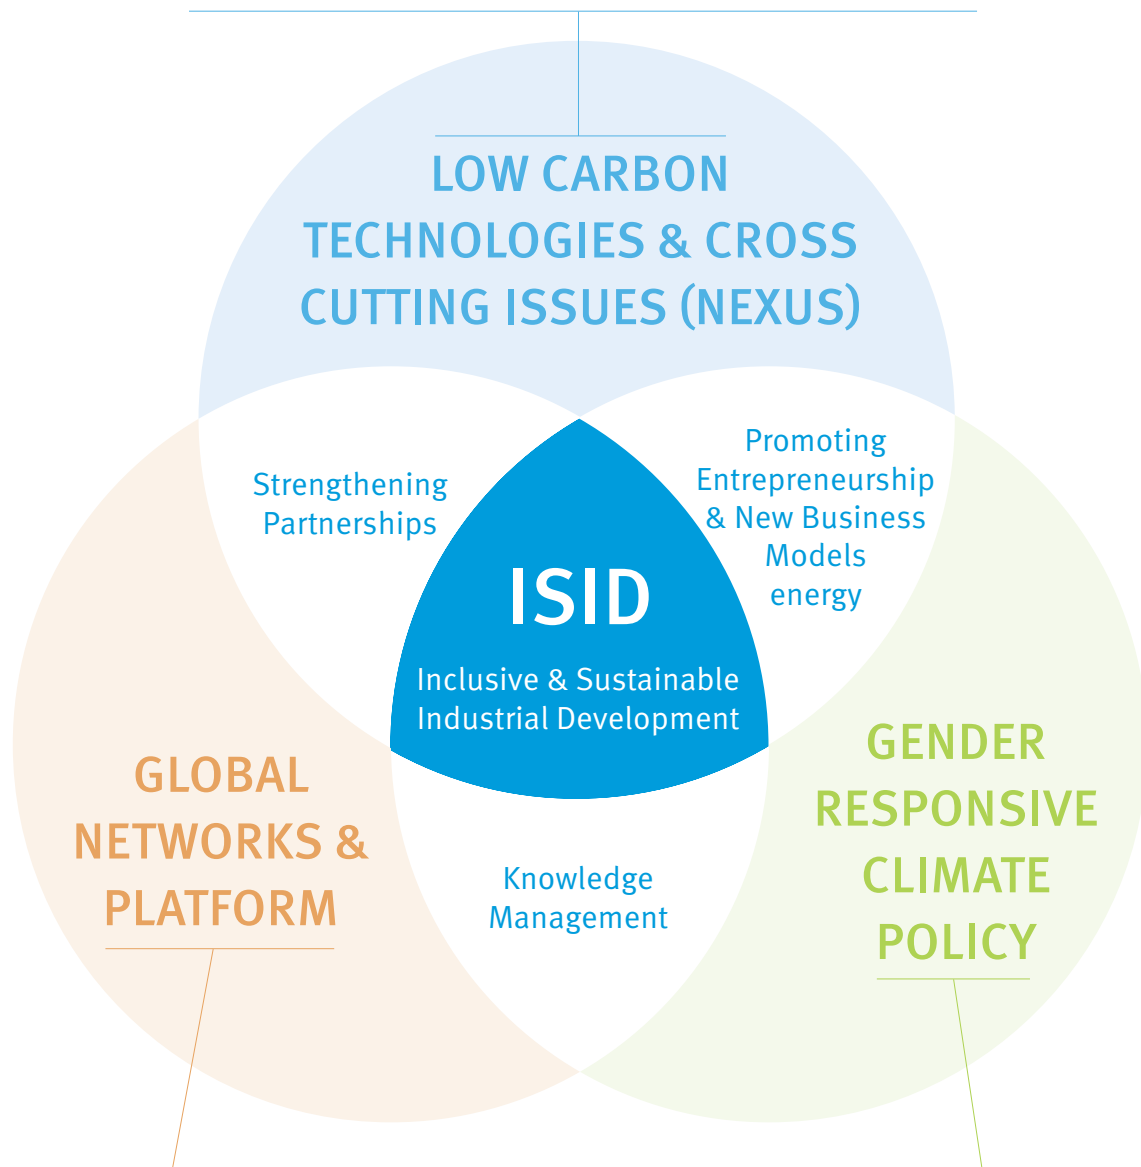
LOW CARBON TECHNOLOGIES & CROSS CUTTING ISSUES (NEXUS)

Strengthening Partnerships

Promoting Entrepreneurship & New Business Models energy

ISID

Inclusive & Sustainable Industrial Development

GLOBAL NETWORKS & PLATFORM

Knowledge Management

GENDER RESPONSIVE CLIMATE POLICY